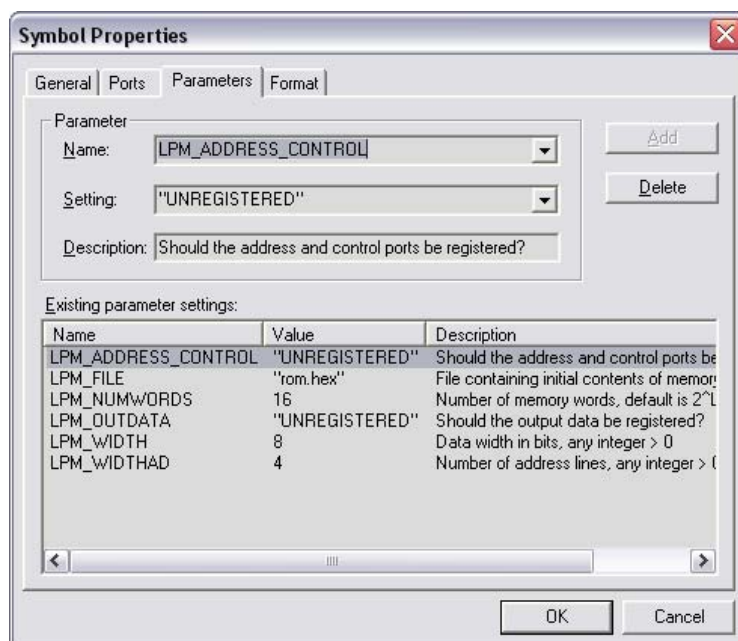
Symbol Properties

General | Ports | Parameters | Format

Parameter

Name: LPM_ADDRESS_CONTROL

Setting: "UNREGISTERED"

Description: Should the address and control ports be registered?

Add

Delete

Existing parameter settings:

| Name | Value | Description |
|---|---|---|
| LPM_ADDRESS_CONTROL | "UNREGISTERED" | Should the address and control ports be |
| LPM_FILE | "rom.hex" | File containing initial contents of memor |
| LPM_NUMWORDS | 16 | Number of memory words, default is 2^L |
| LPM_OUTDATA | "UNREGISTERED" | Should the output data be registered? |
| LPM_WIDTH | 8 | Data width in bits, any integer > 0 |
| LPM_WIDTHAD | 4 | Number of address lines, any integer > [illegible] |

OK

Cancel